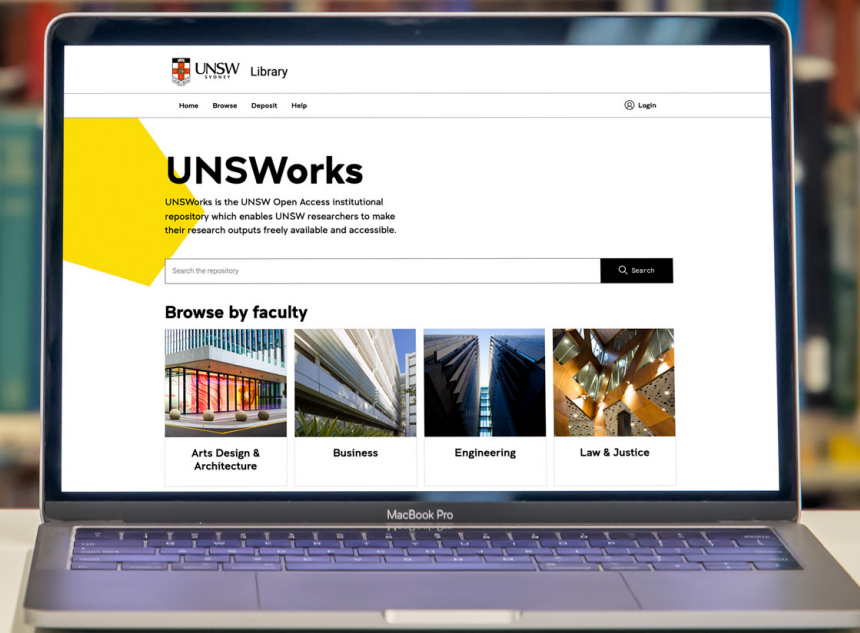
UNSW SYDNEY Library

Home Browse Deposit Help

Login

UNSWorks

UNSWorks is the UNSW Open Access institutional repository which enables UNSW researchers to make their research outputs freely available and accessible.

Search the repository

Search

Browse by faculty

Arts Design & Architecture

Business

Engineering

Law & Justice

MacBook Pro